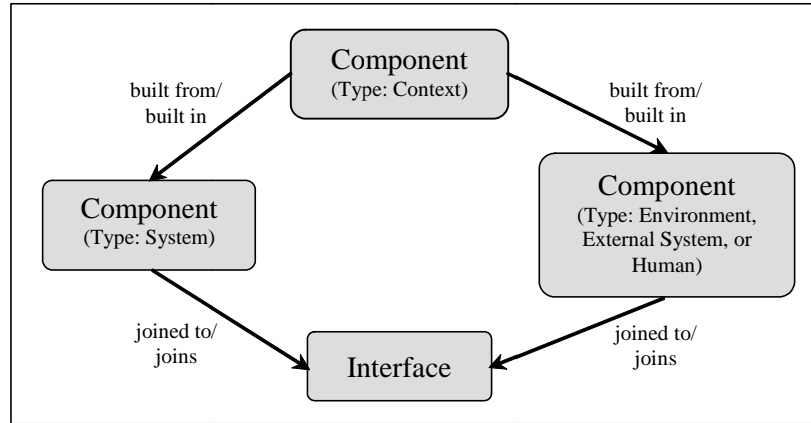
Component
(Type: Context)

built from/
built in

built from/
built in

Component
(Type: System)

Component
(Type: Environment, External System, or Human)

joined to/
joins

joined to/
joins

Interface